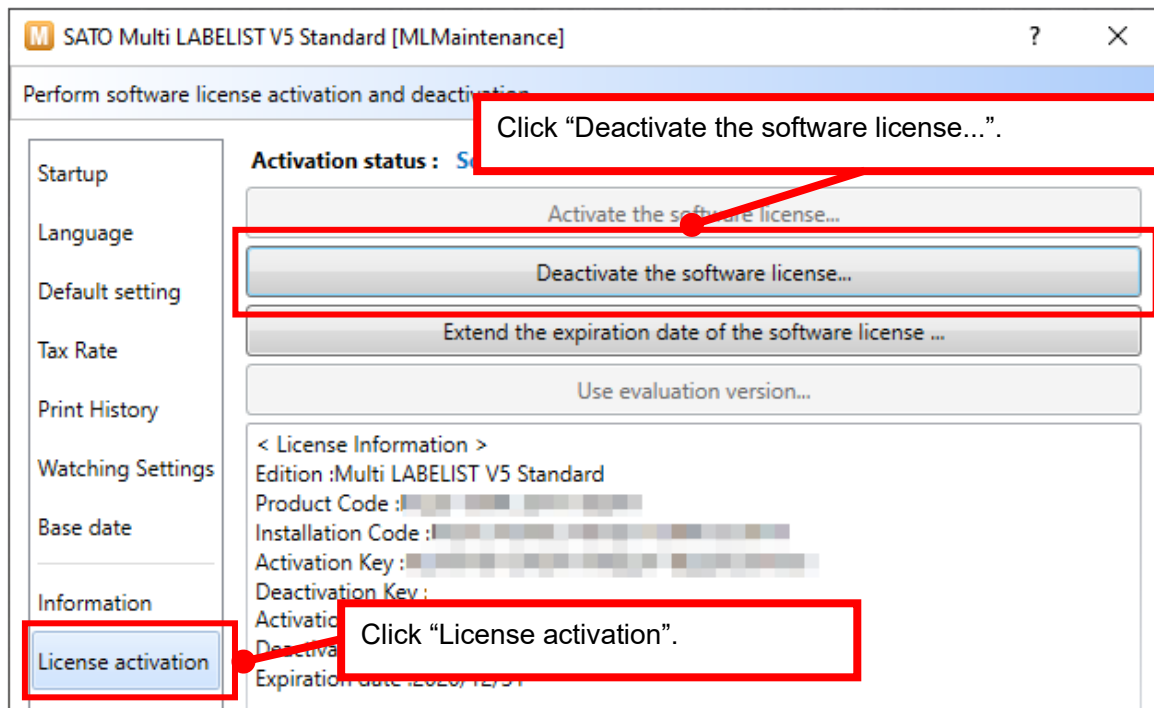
M SATO Multi LABELIST V5 Standard [MLMaintenance]

?

Perform software license activation and deactivation

Click “Deactivate the software license...”.

Startup

Language

Default setting

Tax Rate

Print History

Watching Settings

Base date

Information

License activation

Activation status : S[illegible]

Activate the so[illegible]are license...

Deactivate the software license...

Extend the expiration date of the software license ...

Use evaluation version...

< License Information >
Edition :Multi LABELIST V5 Standard
Product Code :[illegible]
Installation Code :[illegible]
Activation Key :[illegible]
Deactivation Key :
Activati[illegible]
De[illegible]
Expiration date :2020/12/31

Click “License activation”.